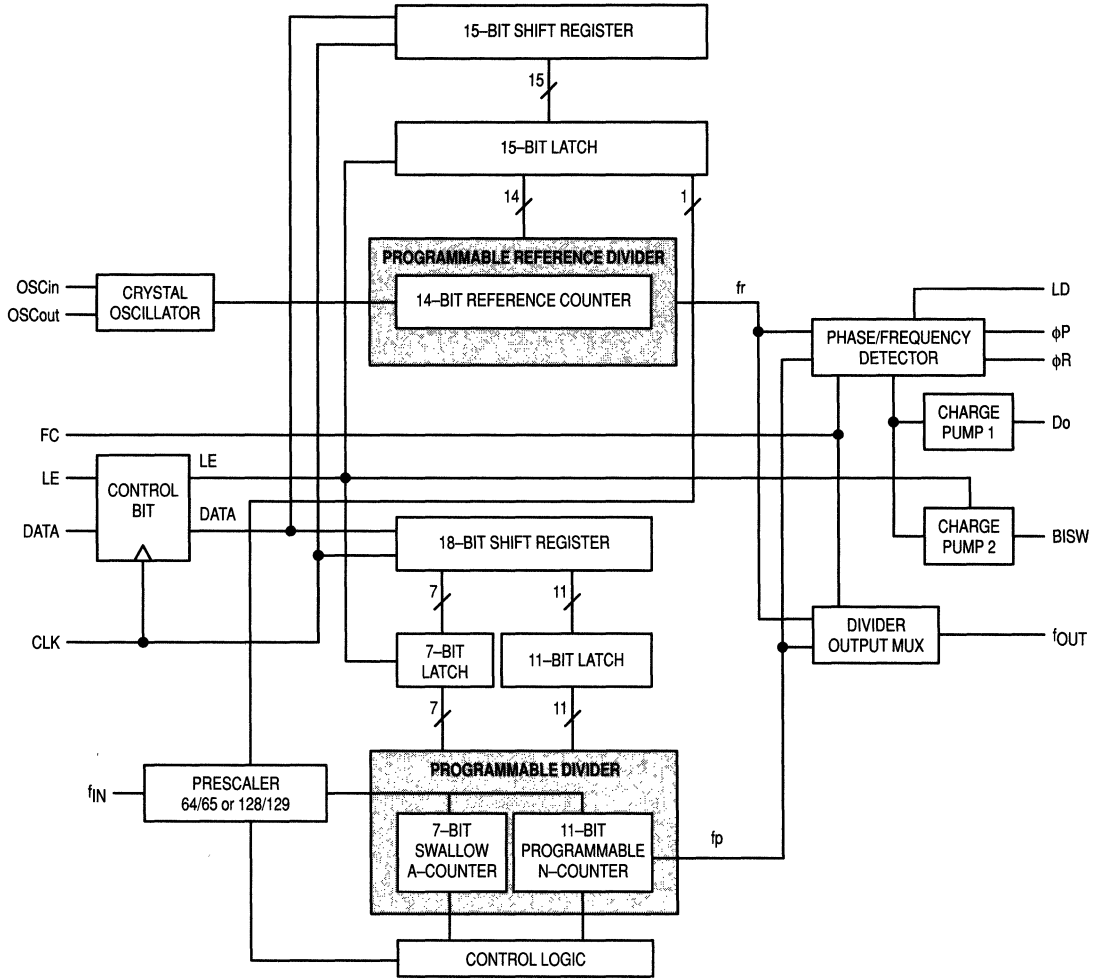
15–BIT SHIFT REGISTER

15

15–BIT LATCH

14

1

PROGRAMMABLE REFERENCE DIVIDER

OSCin

OSCout

CRYSTAL OSCILLATOR

14–BIT REFERENCE COUNTER

fr

LD

PHASE/FREQUENCY DETECTOR

$\phi$P

$\phi$R

FC

CHARGE PUMP 1

Do

LE

LE

CONTROL BIT

DATA

DATA

CHARGE PUMP 2

BISW

18–BIT SHIFT REGISTER

7

11

CLK

7–BIT LATCH

11–BIT LATCH

DIVIDER OUTPUT MUX

$f_{OUT}$

7

11

PROGRAMMABLE DIVIDER

$f_{IN}$

PRESCALER 64/65 or 128/129

7–BIT SWALLOW A–COUNTER

11–BIT PROGRAMMABLE N–COUNTER

fp

CONTROL LOGIC